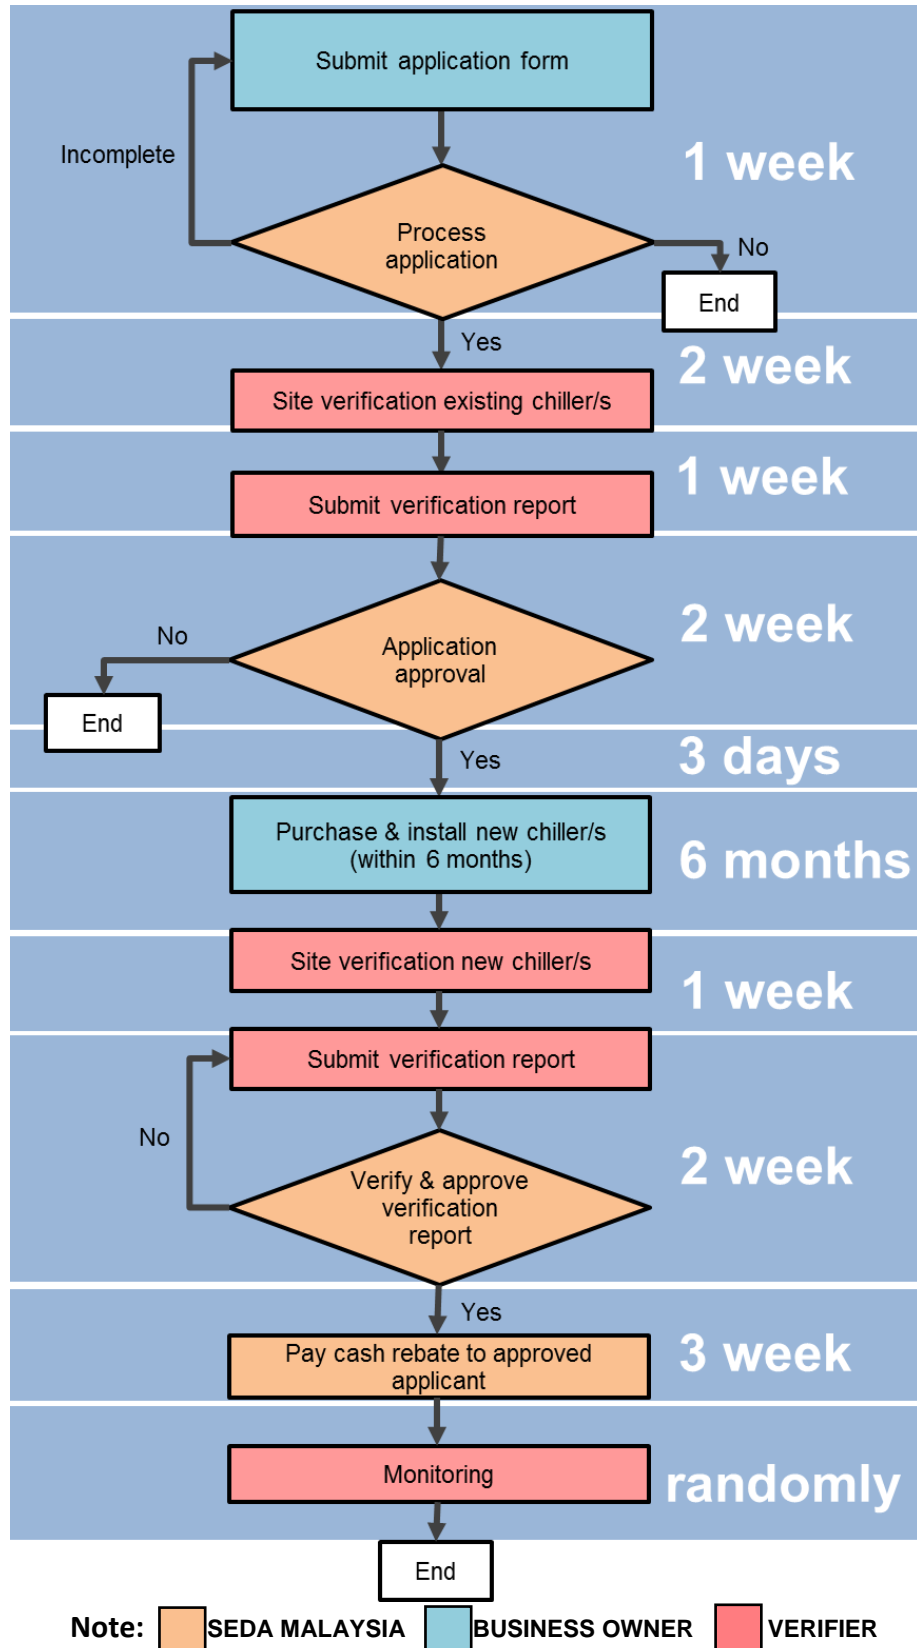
Submit application form

Incomplete

Process application

No

End

1 week

Yes

Site verification existing chiller/s

2 week

Submit verification report

1 week

No

Application approval

End

2 week

Yes

3 days

Purchase & install new chiller/s (within 6 months)

6 months

Site verification new chiller/s

1 week

Submit verification report

No

Verify & approve verification report

2 week

Yes

Pay cash rebate to approved applicant

3 week

Monitoring

randomly

End

Note: SEDA MALAYSIA BUSINESS OWNER VERIFIER